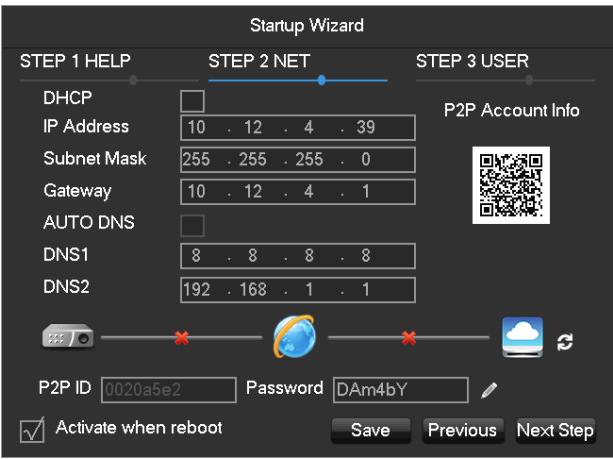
Startup Wizard

STEP 1 HELP
STEP 2 NET
STEP 3 USER

DHCP
IP Address 10 . 12 . 4 . 39
Subnet Mask 255 . 255 . 255 . 0
Gateway 10 . 12 . 4 . 1
AUTO DNS
DNS1 8 . 8 . 8 . 8
DNS2 192 . 168 . 1 . 1

P2P Account Info

P2P ID 0020a5e2
Password DAm4bY

Activate when reboot
Save
Previous
Next Step